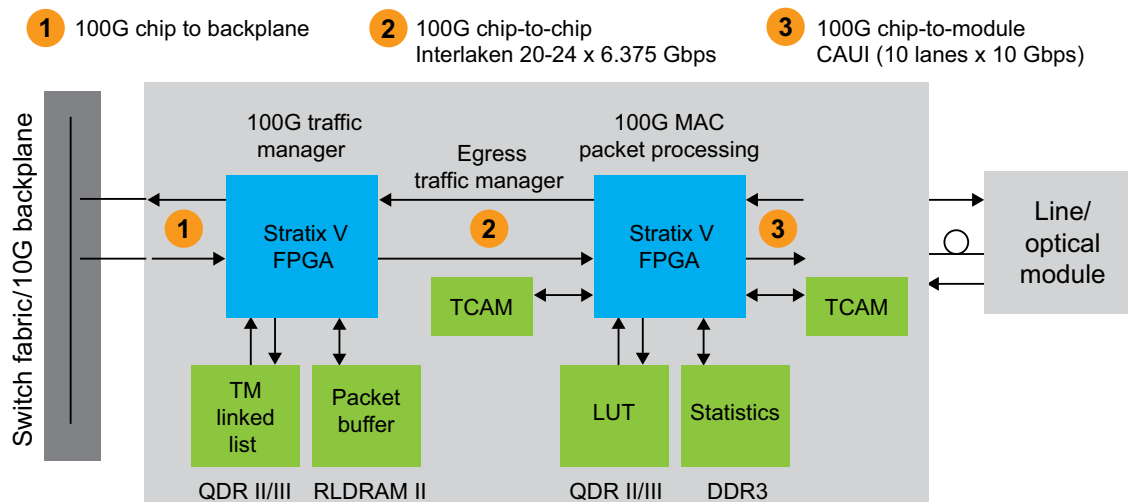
1 100G chip to backplane

2 100G chip-to-chip
Interlaken 20-24 x 6.375 Gbps

3 100G chip-to-module
CAUI (10 lanes x 10 Gbps)

Switch fabric/10G backplane

100G traffic manager

100G MAC packet processing

Egress traffic manager

1

Stratix V FPGA

2

Stratix V FPGA

3

Line/ optical module

TCAM

TCAM

TM linked list

Packet buffer

LUT

Statistics

QDR II/III

RLDRAM II

QDR II/III

DDR3